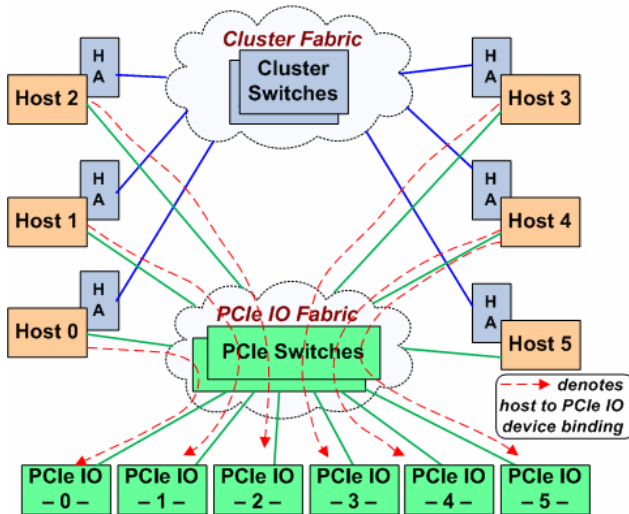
Cluster Fabric

Cluster Switches

H A

Host 2

H A

Host 3

H A

Host 1

H A

Host 4

H A

Host 0

H A

Host 5

PCIe IO Fabric

PCIe Switches

denotes host to PCIe IO device binding

PCIe IO – 0 –

PCIe IO – 1 –

PCIe IO – 2 –

PCIe IO – 3 –

PCIe IO – 4 –

PCIe IO – 5 –